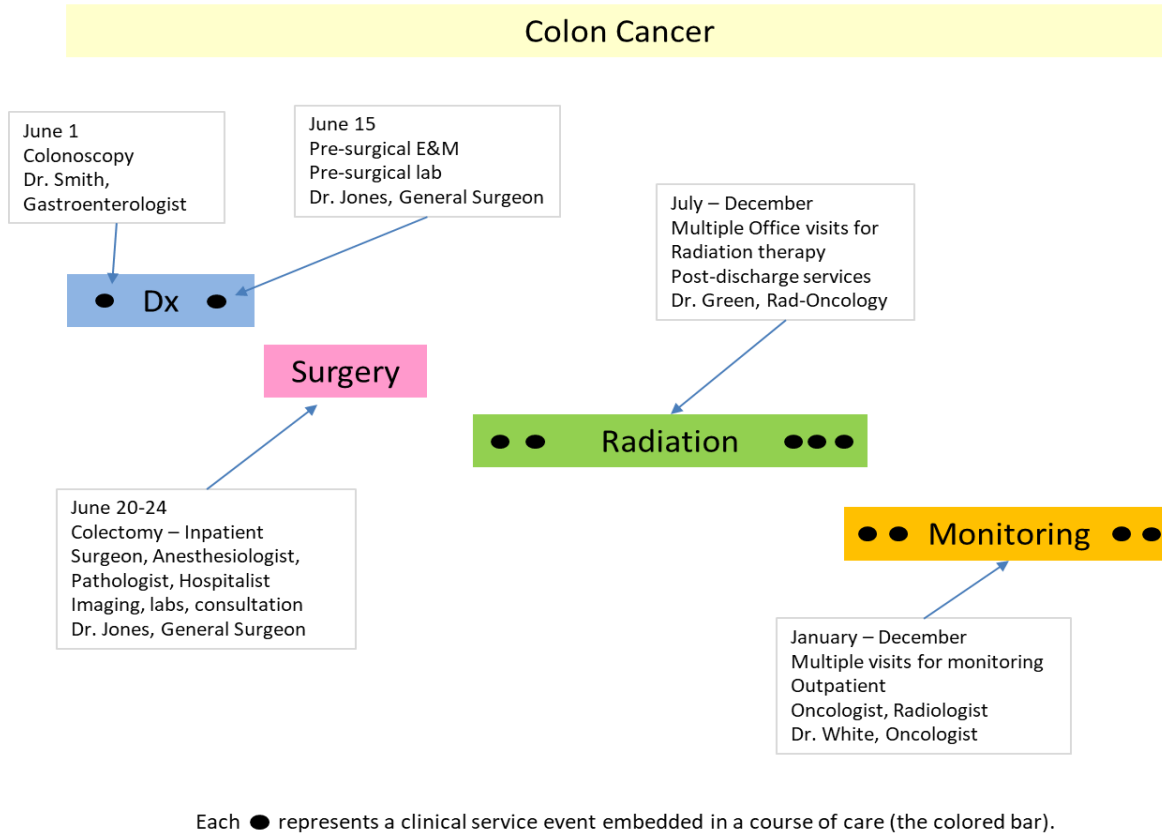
Colon Cancer

June 1
Colonoscopy
Dr. Smith,
Gastroenterologist

June 15
Pre-surgical E&M
Pre-surgical lab
Dr. Jones, General Surgeon

July – December
Multiple Office visits for Radiation therapy
Post-discharge services
Dr. Green, Rad-Oncology

Dx

Surgery

Radiation

June 20-24
Colectomy – Inpatient
Surgeon, Anesthesiologist, Pathologist, Hospitalist
Imaging, labs, consultation
Dr. Jones, General Surgeon

Monitoring

January – December
Multiple visits for monitoring
Outpatient
Oncologist, Radiologist
Dr. White, Oncologist

Each ● represents a clinical service event embedded in a course of care (the colored bar).